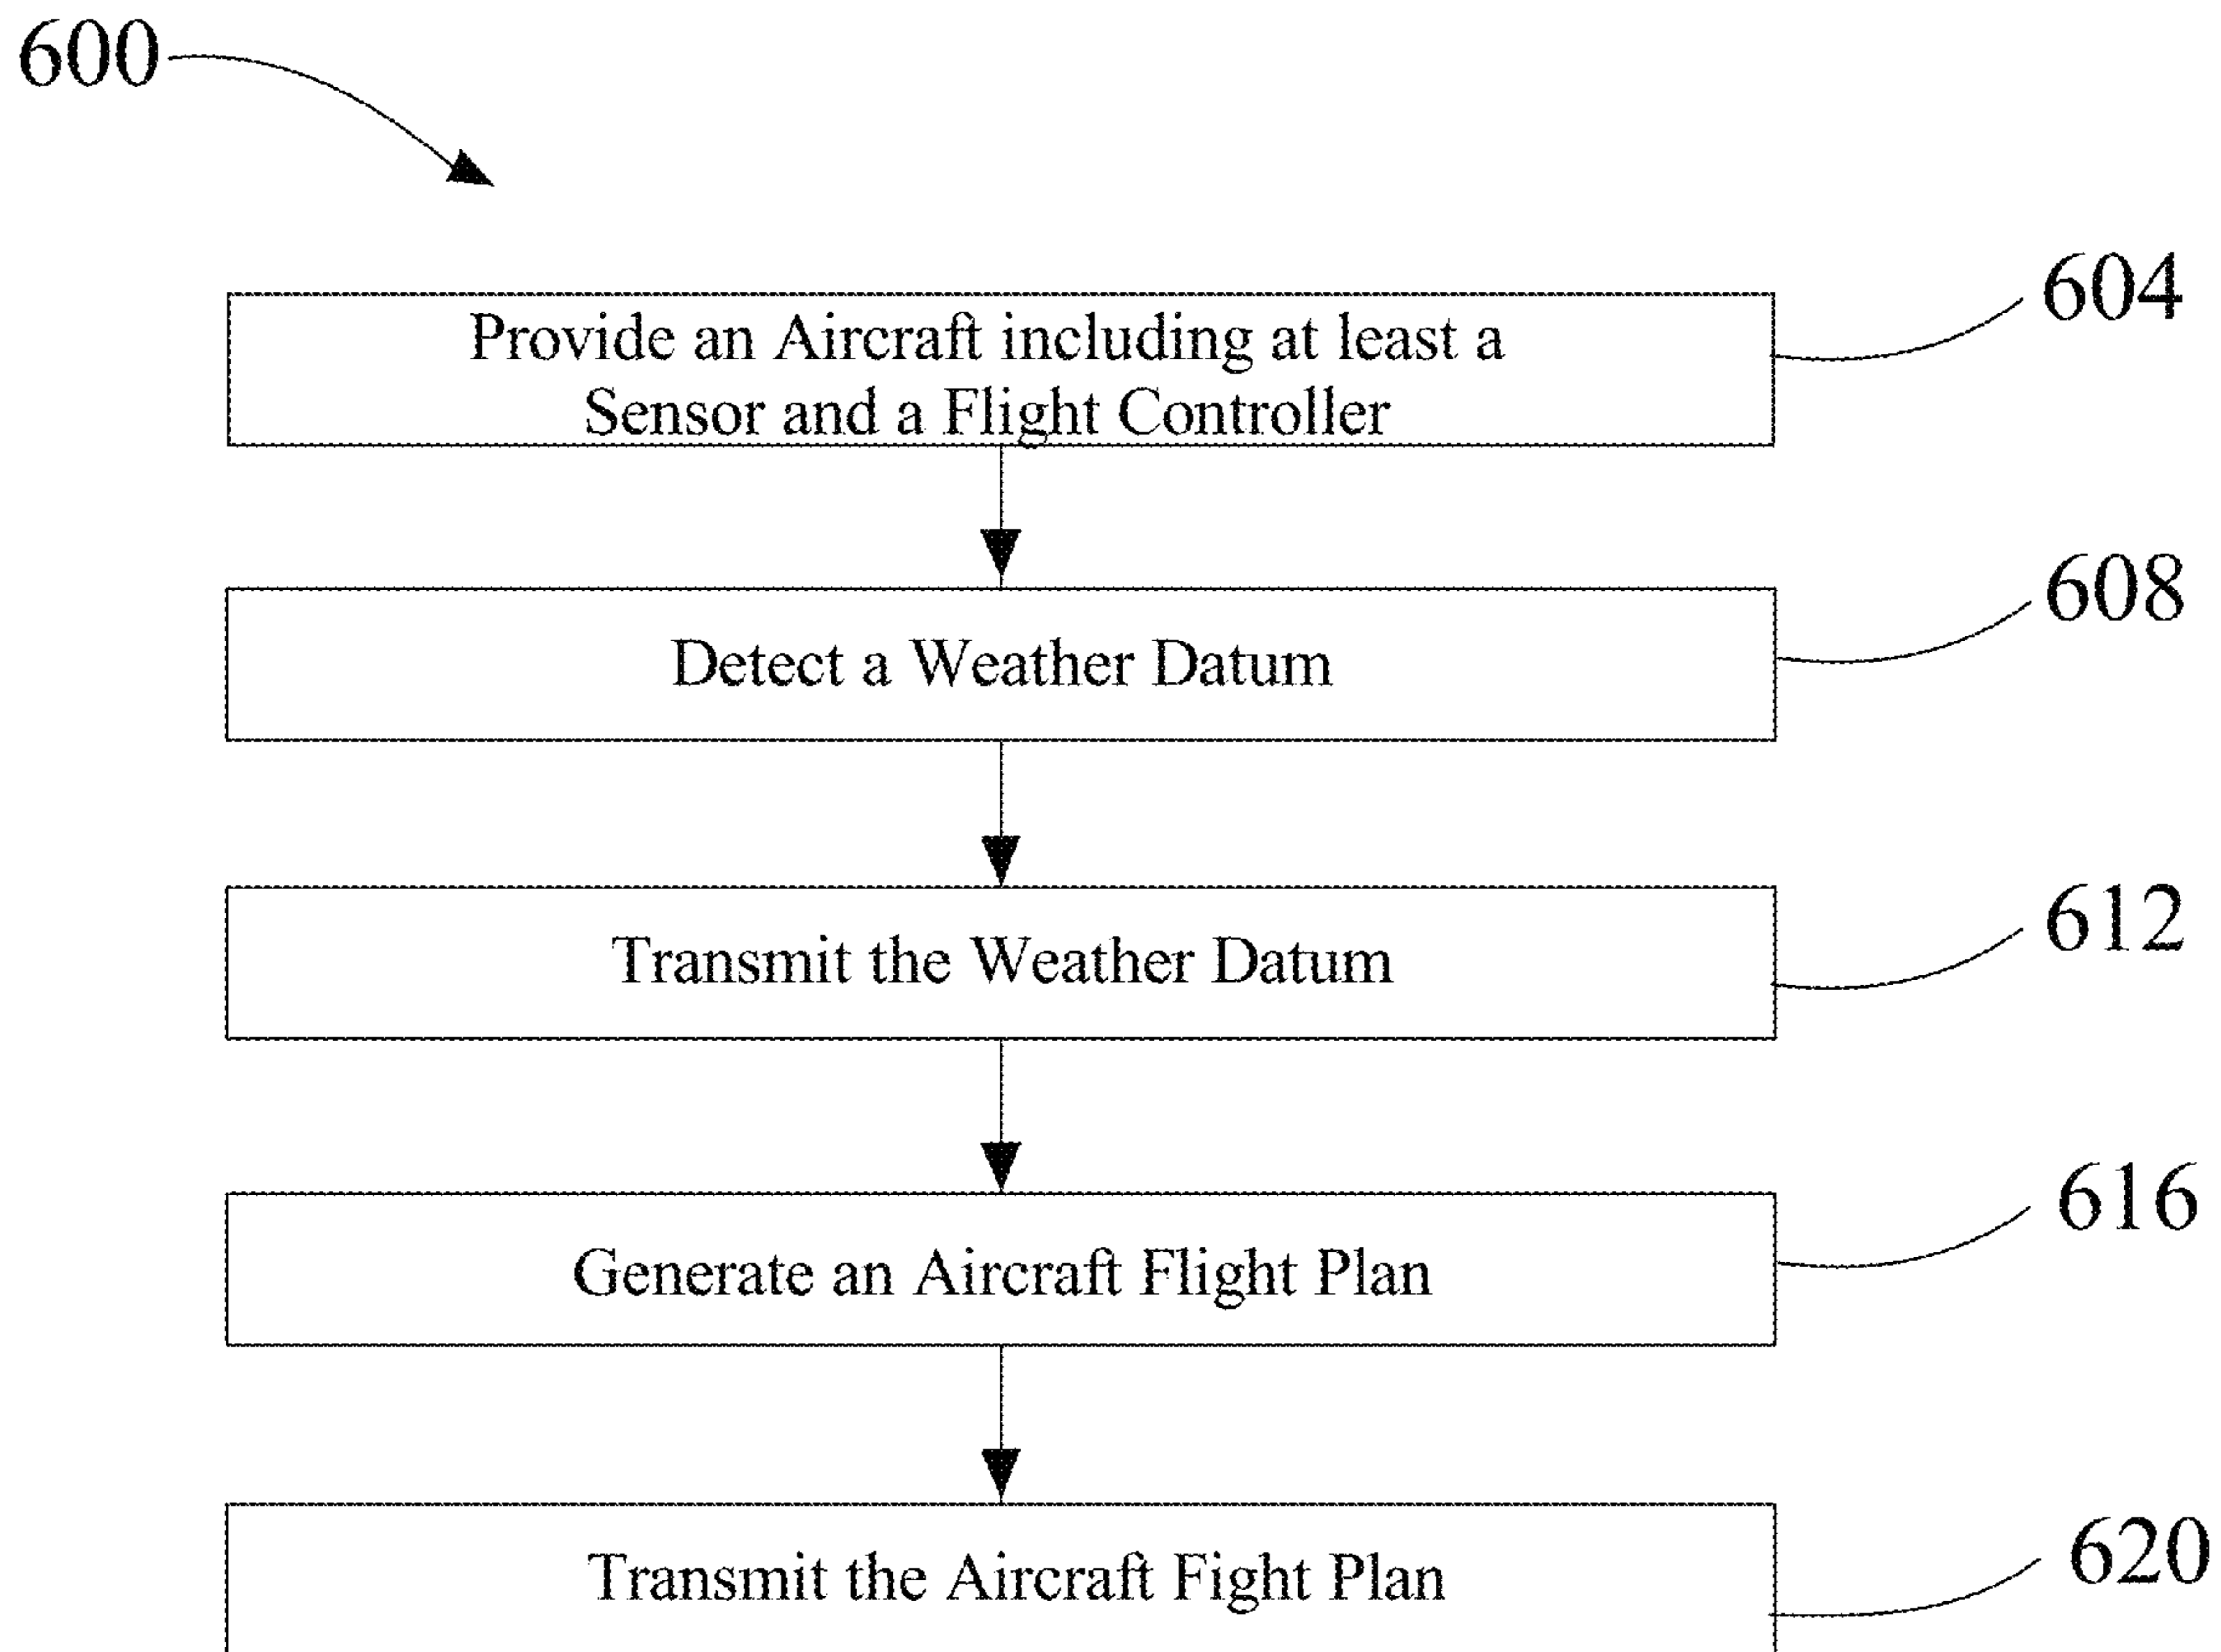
600

Provide an Aircraft including at least a Sensor and a Flight Controller

604

Detect a Weather Datum

608

Transmit the Weather Datum

612

Generate an Aircraft Flight Plan

616

Transmit the Aircraft Fight Plan

620